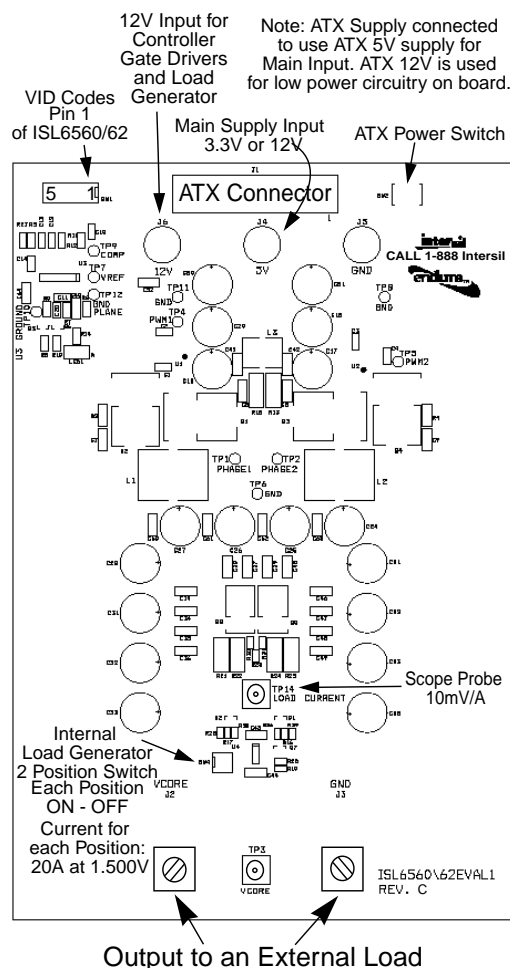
12V Input for Controller Gate Drivers and Load Generator

Note: ATX Supply connected to use ATX 5V supply for Main Input. ATX 12V is used for low power circuitry on board.

VID Codes Pin 1 of ISL6560/62

Main Supply Input 3.3V or 12V

ATX Power Switch

5 1

ATX Connector

J6 J4 J5

12V 5V GND

CALL 1-888 Intersil

TP9 COMP

TP7 VREF

TP12 GND PLANE

TP11 GND

TP4 PWM1

TP8 GND

TP5 PWM2

U3 GROUND

L3

TP1 PHASE1

TP2 PHASE2

TP6 GND

L1

L2

TP14 LOAD CURRENT

Scope Probe 10mV/A

Internal Load Generator 2 Position Switch Each Position ON - OFF

Current for each Position: 20A at 1.500V

VCORE J2

GND J3

TP3 VCORE

ISL6560\62EVAL1 REV. C

Output to an External Load